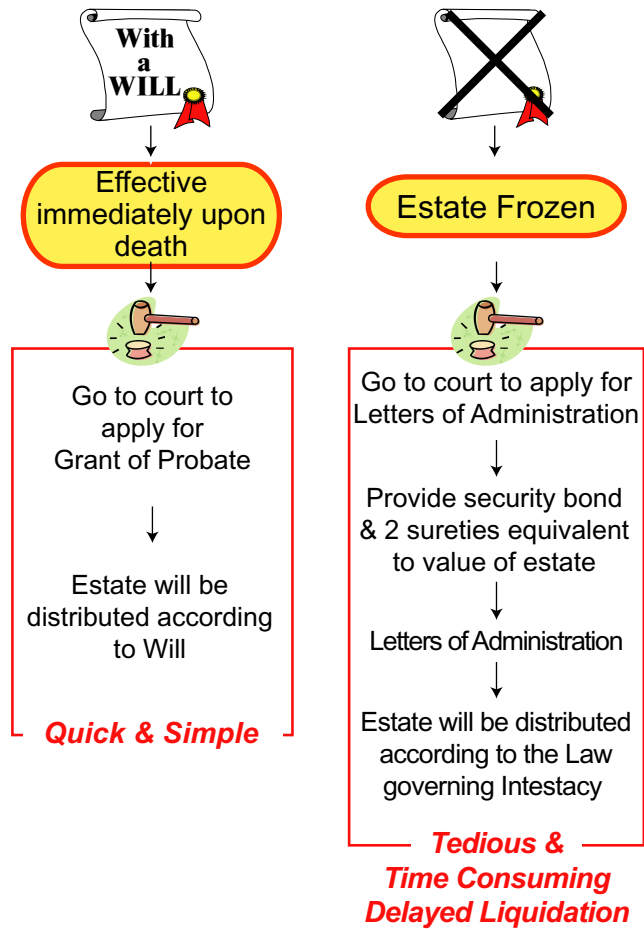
With a WILL

Effective immediately upon death

Go to court to apply for Grant of Probate

Estate will be distributed according to Will

Quick & Simple

Estate Frozen

Go to court to apply for Letters of Administration

Provide security bond & 2 sureties equivalent to value of estate

Letters of Administration

Estate will be distributed according to the Law governing Intestacy

Tedious & Time Consuming Delayed Liquidation